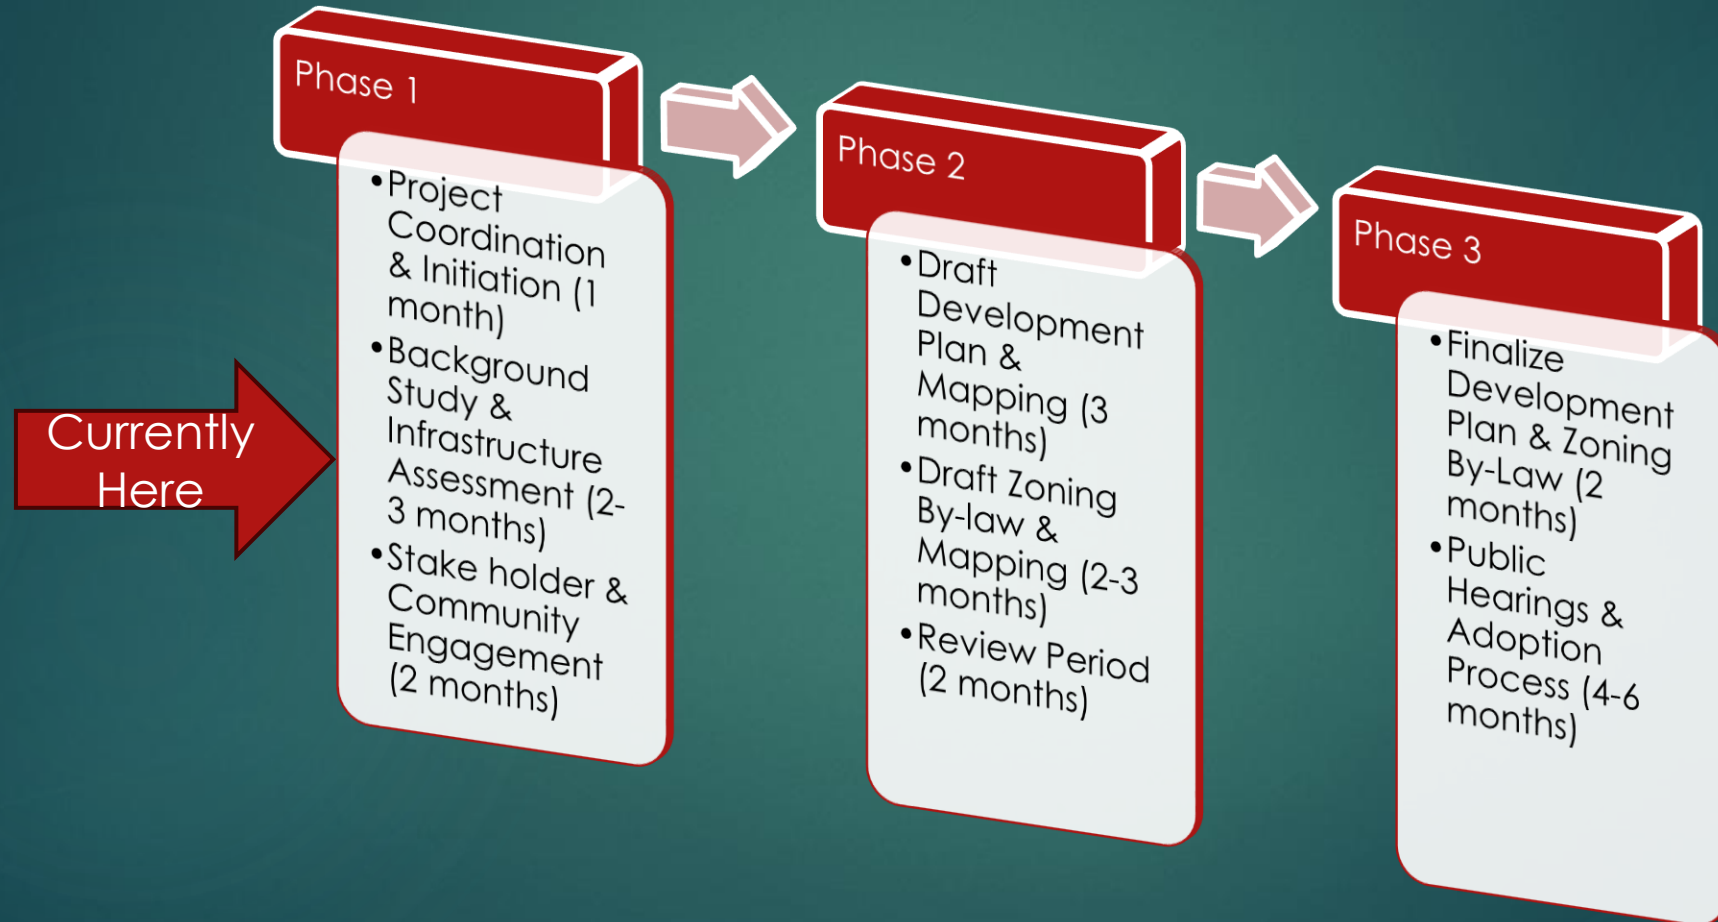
Currently Here

Phase 1

- Project Coordination & Initiation (1 month)
- Background Study & Infrastructure Assessment (2-3 months)
- Stake holder & Community Engagement (2 months)

Phase 2

- Draft Development Plan & Mapping (3 months)
- Draft Zoning By-law & Mapping (2-3 months)
- Review Period (2 months)

Phase 3

- Finalize Development Plan & Zoning By-Law (2 months)
- Public Hearings & Adoption Process (4-6 months)